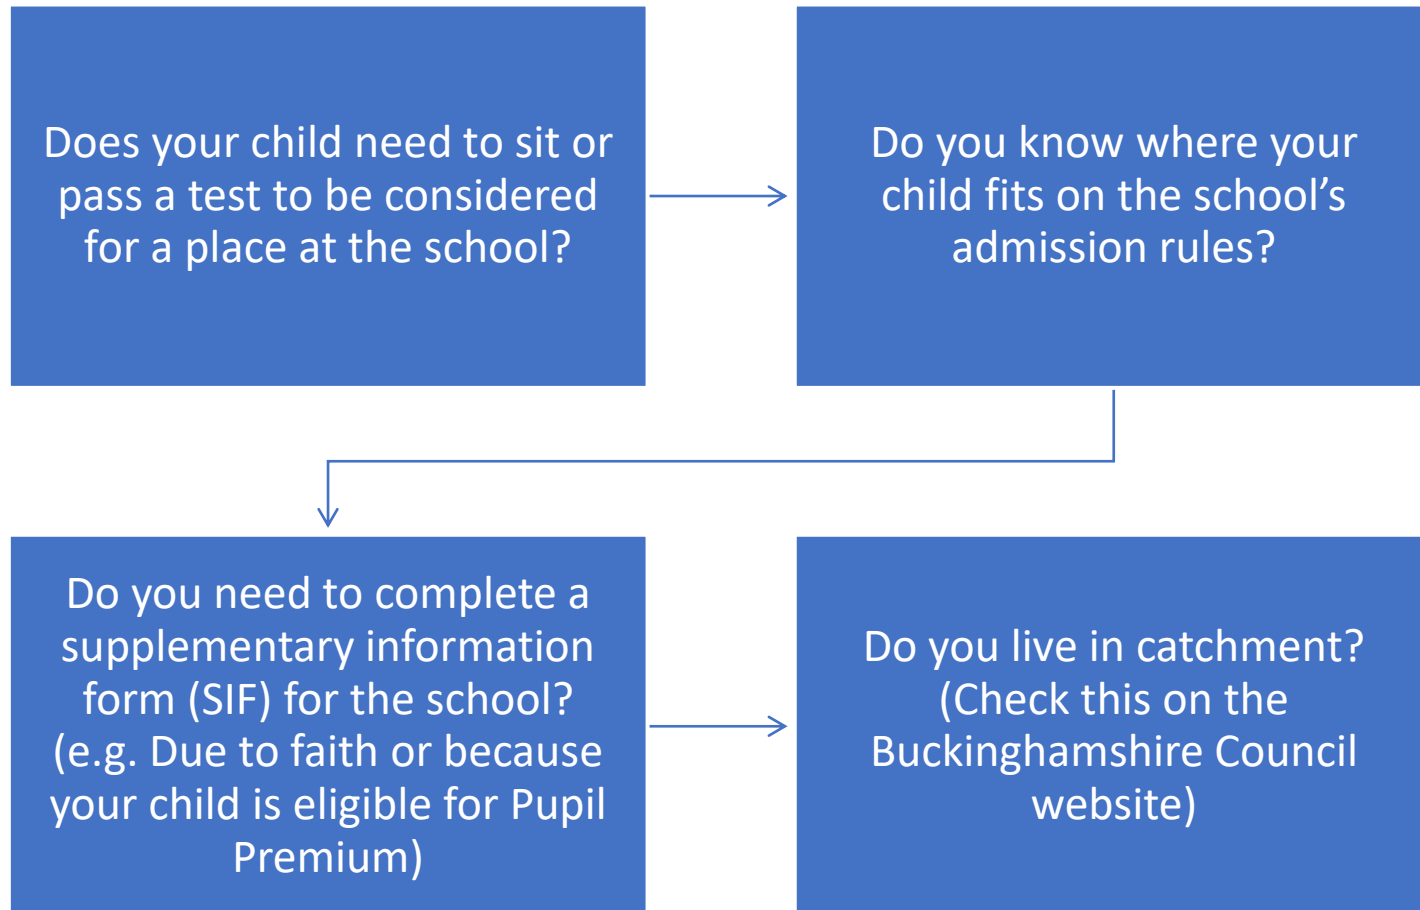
Does your child need to sit or pass a test to be considered for a place at the school?

Do you know where your child fits on the school’s admission rules?

Do you need to complete a supplementary information form (SIF) for the school? (e.g. Due to faith or because your child is eligible for Pupil Premium)

Do you live in catchment? (Check this on the Buckinghamshire Council website)